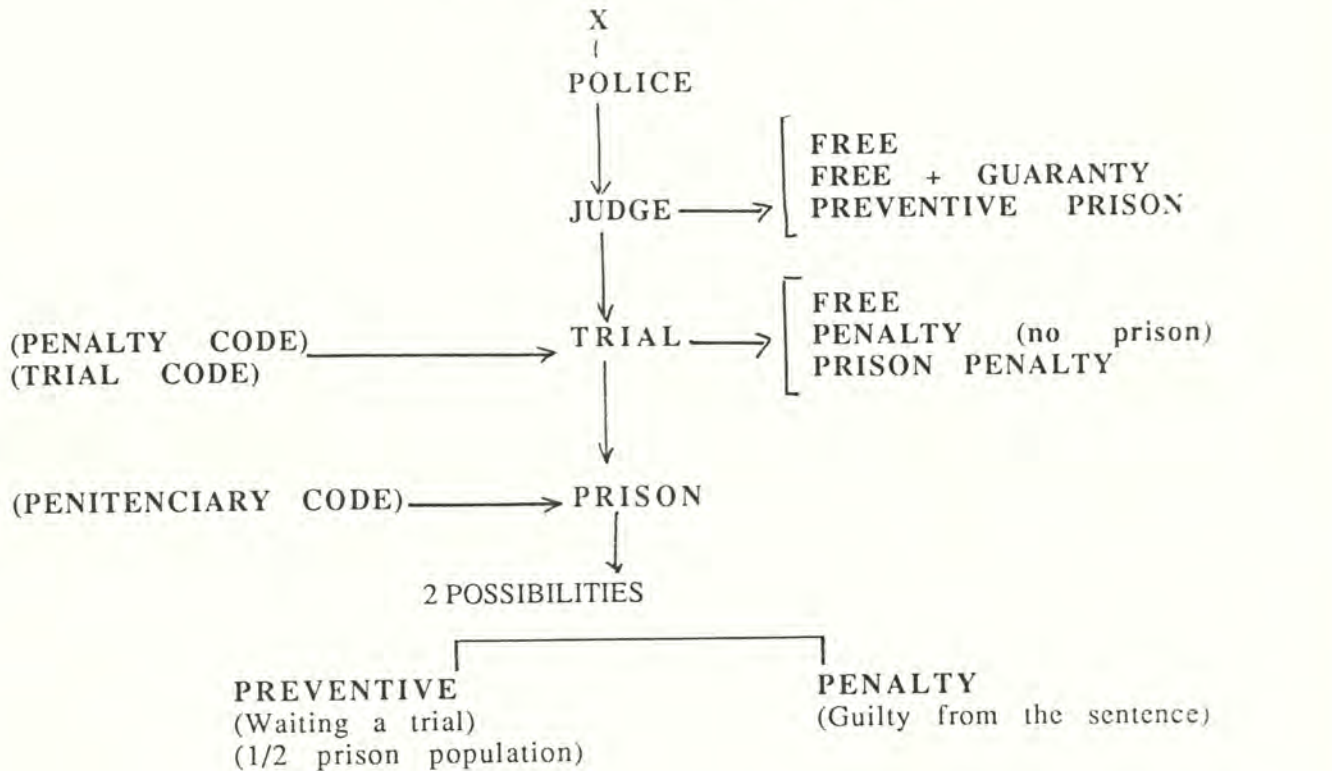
X

POLICE

JUDGE

FREE
FREE + GUARANTY
PREVENTIVE PRISON

(PENALTY CODE)
(TRIAL CODE)

TRIAL

FREE
PENALTY (no prison)
PRISON PENALTY

(PENITENCIARY CODE)

PRISON

2 POSSIBILITIES

PREVENTIVE
(Waiting a trial)
(1/2 prison population)

PENALTY
(Guilty from the sentence)